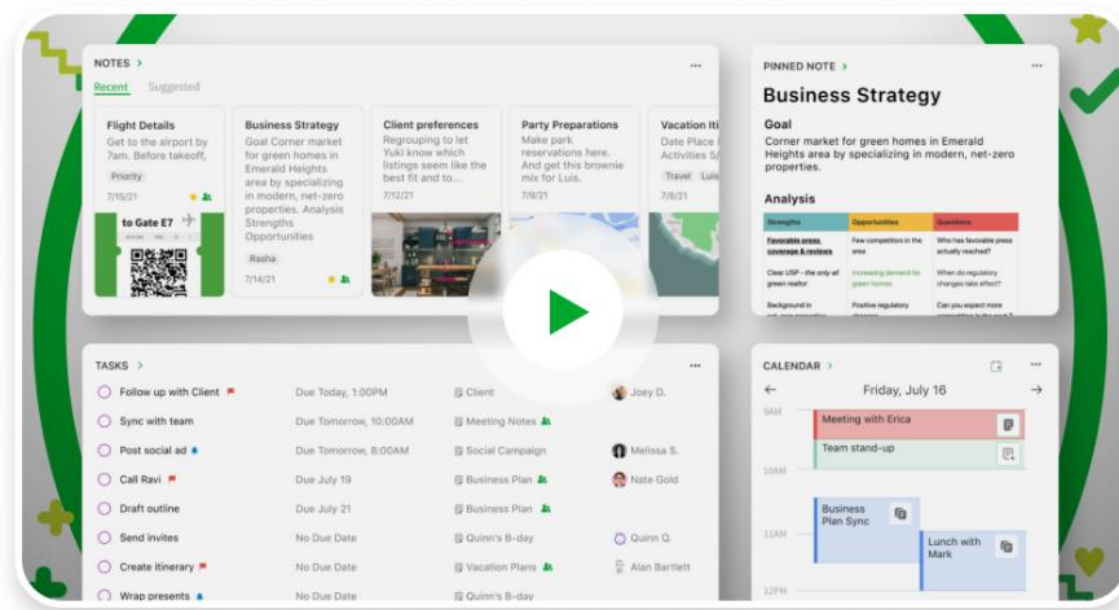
NOTES >

Recent Suggested

Flight Details
Get to the airport by 7am. Before takeoff,
Priority
7/15/21
to Gate E7

Business Strategy
Goal Corner market for green homes in Emerald Heights area by specializing in modern, net-zero properties. Analysis Strengths Opportunities
Rasha
7/14/21

Client preferences
Regrouping to let Yuki know which listings seem like the best fit and to...
7/12/21

Party Preparations
Make park reservations here. And get this brownie mix for Luis.
7/9/21

Vacation Iti
Date Place Activities 5/
Travel Luis
7/6/21

PINNED NOTE >

Business Strategy

Goal
Corner market for green homes in Emerald Heights area by specializing in modern, net-zero properties.

Analysis

| Strengths | Opportunities | Questions |
|---|---|---|
| Favorable press coverage & reviews | Few competitors in the area | Who has favorable press actually reached? |
| Clear USP – the only all green realtor | Increasing demand for green homes | When do regulatory changes take effect? |
| Background in | Positive regulatory | Can you expect more |

TASKS >

| | | | |
|---|---|---|---|
| Follow up with Client | Due Today, 1:00PM | Client | Joey D. |
| Sync with team | Due Tomorrow, 10:00AM | Meeting Notes | |
| Post social ad | Due Tomorrow, 8:00AM | Social Campaign | Melissa S. |
| Call Ravi | Due July 19 | Business Plan | Nate Gold |
| Draft outline | Due July 21 | Business Plan | |
| Send invites | No Due Date | Quinn's B-day | Quinn Q. |
| Create itinerary | No Due Date | Vacation Plans | Alan Bartlett |
| Wrap presents | No Due Date | Quinn's B-day | |

CALENDAR >

Friday, July 16

9AM
Meeting with Erica
Team stand-up
10AM
Business Plan Sync
11AM
Lunch with Mark
12PM